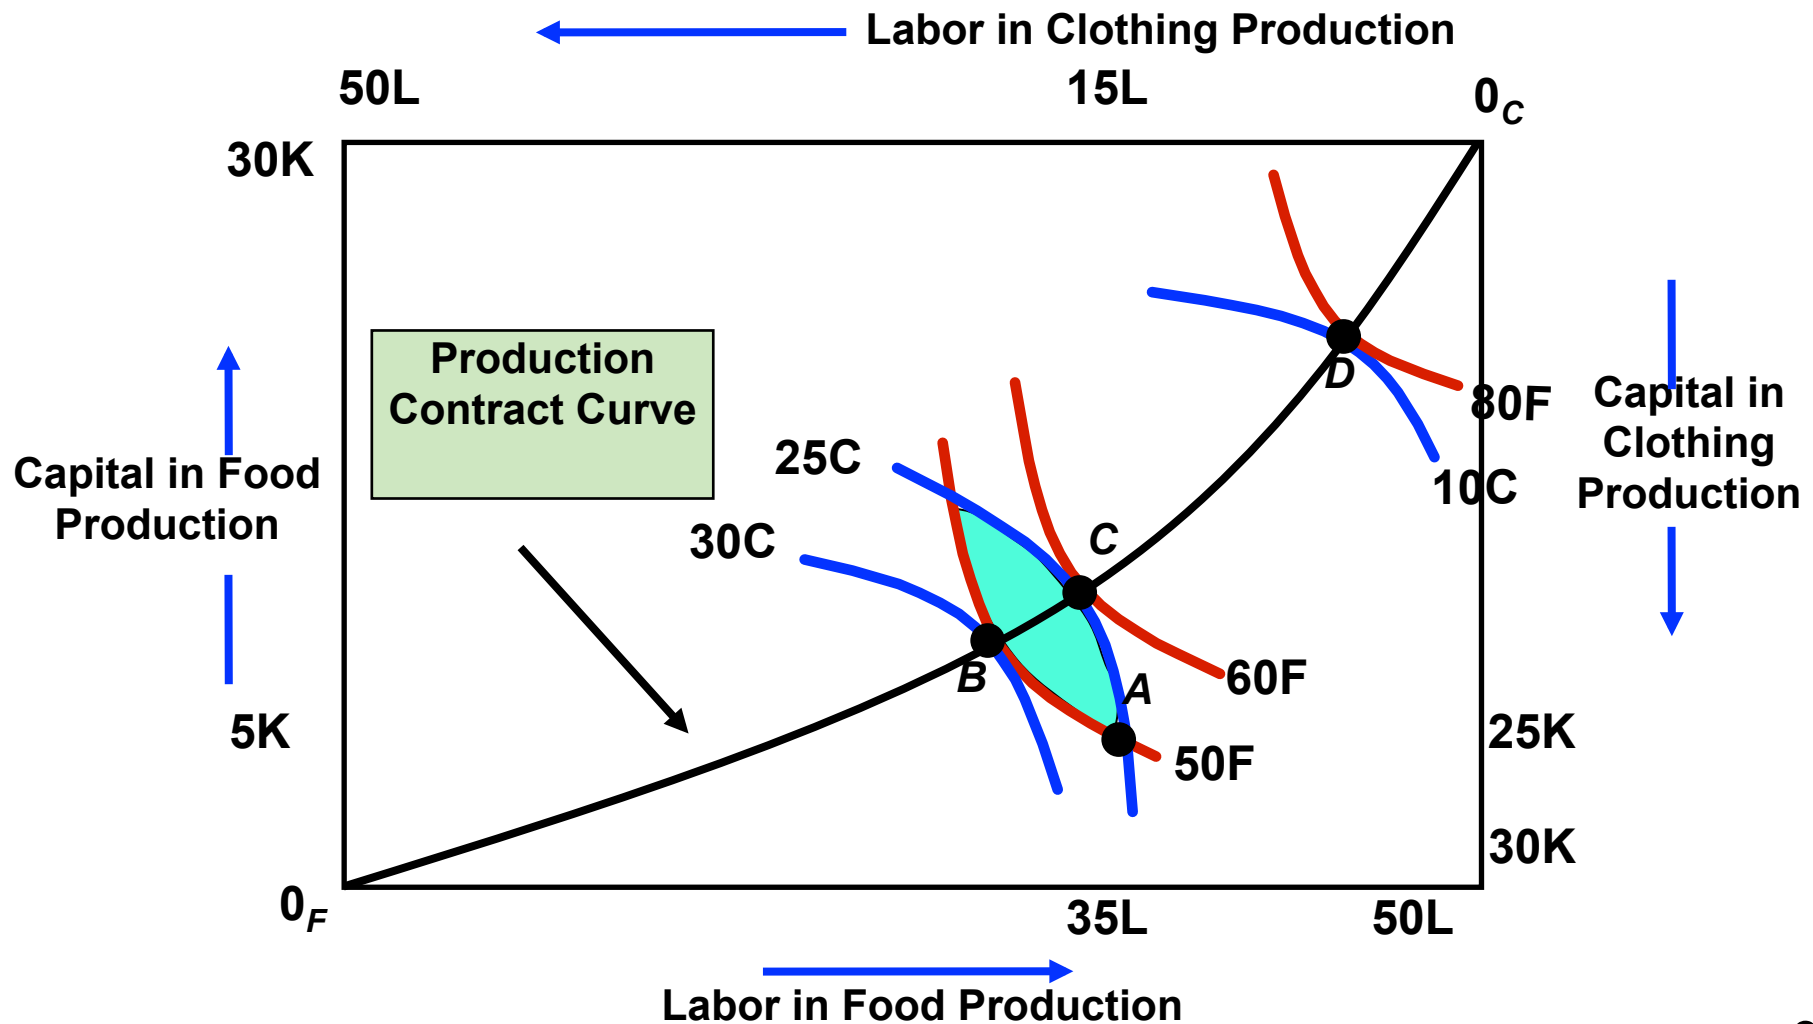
Labor in Clothing Production

50L

15L

$0_C$

30K

Production Contract Curve

Capital in Food Production

25C

30C

C

D

80F

10C

Capital in Clothing Production

B

A

60F

50F

5K

25K

30K

$0_F$

35L

50L

Labor in Food Production